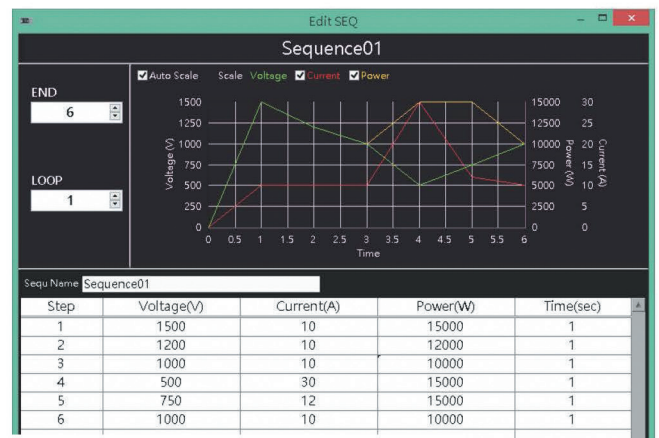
Edit SEQ

Sequence01

END
6

LOOP
1

Auto Scale Scale Voltage Current Power

1500
1250
1000
750
500
250
0

Voltage (V)

0 0.5 1 1.5 2 2.5 3 3.5 4 4.5 5 5.5 6
Time

15000
12500
10000
7500
5000
2500
0

Power (W)

30
25
20
15
10
5
0

Current (A)

Sequ Name Sequence01

| Step | Voltage(V) | Current(A) | Power(W) | Time(sec) |
|---|---|---|---|---|
| 1 | 1500 | 10 | 15000 | 1 |
| 2 | 1200 | 10 | 12000 | 1 |
| 3 | 1000 | 10 | 10000 | 1 |
| 4 | 500 | 30 | 15000 | 1 |
| 5 | 750 | 12 | 15000 | 1 |
| 6 | 1000 | 10 | 10000 | 1 |